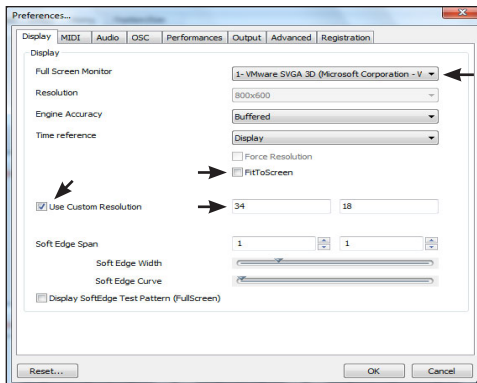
Preferences...

Display | MIDI | Audio | OSC | Performances | Output | Advanced | Registration

Display

Full Screen Monitor
1- VMware SVGA 3D (Microsoft Corporation - V

Resolution
800x600

Engine Accuracy
Buffered

Time reference
Display

Force Resolution

FitToScreen

Use Custom Resolution
34
18

Soft Edge Span
1
1

Soft Edge Width

Soft Edge Curve

Display SoftEdge Test Pattern (FullScreen)

Reset...

OK

Cancel